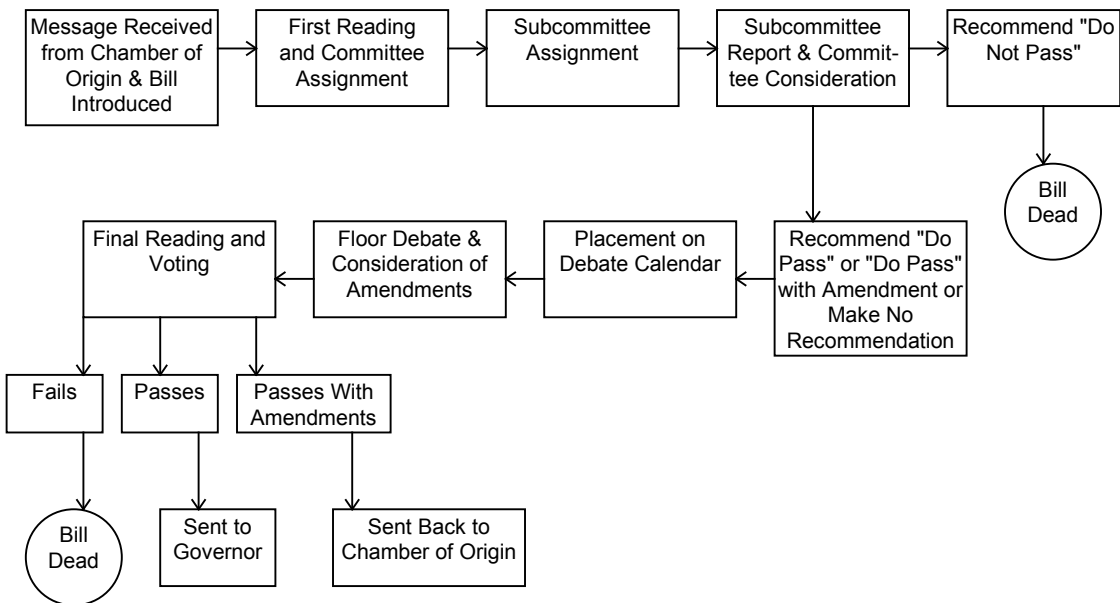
Message Received from Chamber of Origin & Bill Introduced

First Reading and Committee Assignment

Subcommittee Assignment

Subcommittee Report & Committee Consideration

Recommend "Do Not Pass"

Bill Dead

Recommend "Do Pass" or "Do Pass" with Amendment or Make No Recommendation

Placement on Debate Calendar

Floor Debate & Consideration of Amendments

Final Reading and Voting

Fails

Passes

Passes With Amendments

Bill Dead

Sent to Governor

Sent Back to Chamber of Origin